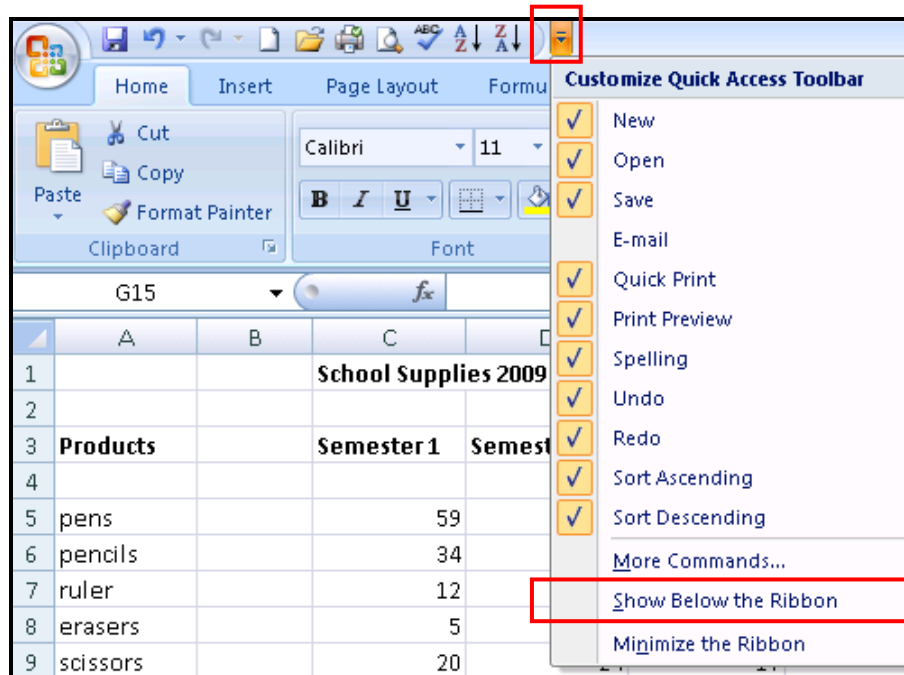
Home Insert Page Layout Formu

Paste

Cut

Copy

Format Painter

Clipboard

Calibri 11

B I U

Font

G15

$f_x$

| | A | B | C | D |
|---|---|---|---|---|
| 1 | | | School Supplies 2009 | |
| 2 | | | | |
| 3 | Products | | Semester 1 | Semest |
| 4 | | | | |
| 5 | pens | | 59 | |
| 6 | pencils | | 34 | |
| 7 | ruler | | 12 | |
| 8 | erasers | | 5 | |
| 9 | scissors | | 20 | |

Customize Quick Access Toolbar

✓ New
✓ Open
✓ Save
E-mail
✓ Quick Print
✓ Print Preview
✓ Spelling
✓ Undo
✓ Redo
✓ Sort Ascending
✓ Sort Descending
More Commands...
Show Below the Ribbon
Minimize the Ribbon